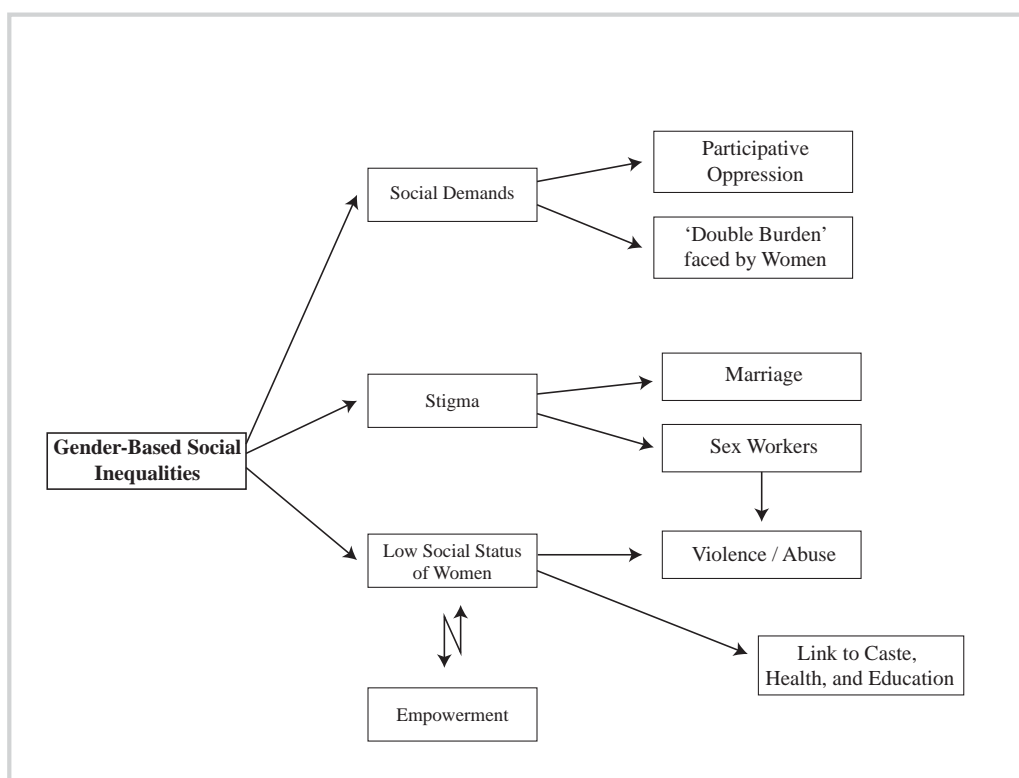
Gender-Based Social Inequalities

Social Demands

Participative Oppression

'Double Burden' faced by Women

Stigma

Marriage

Sex Workers

Violence / Abuse

Low Social Status of Women

Link to Caste, Health, and Education

Empowerment